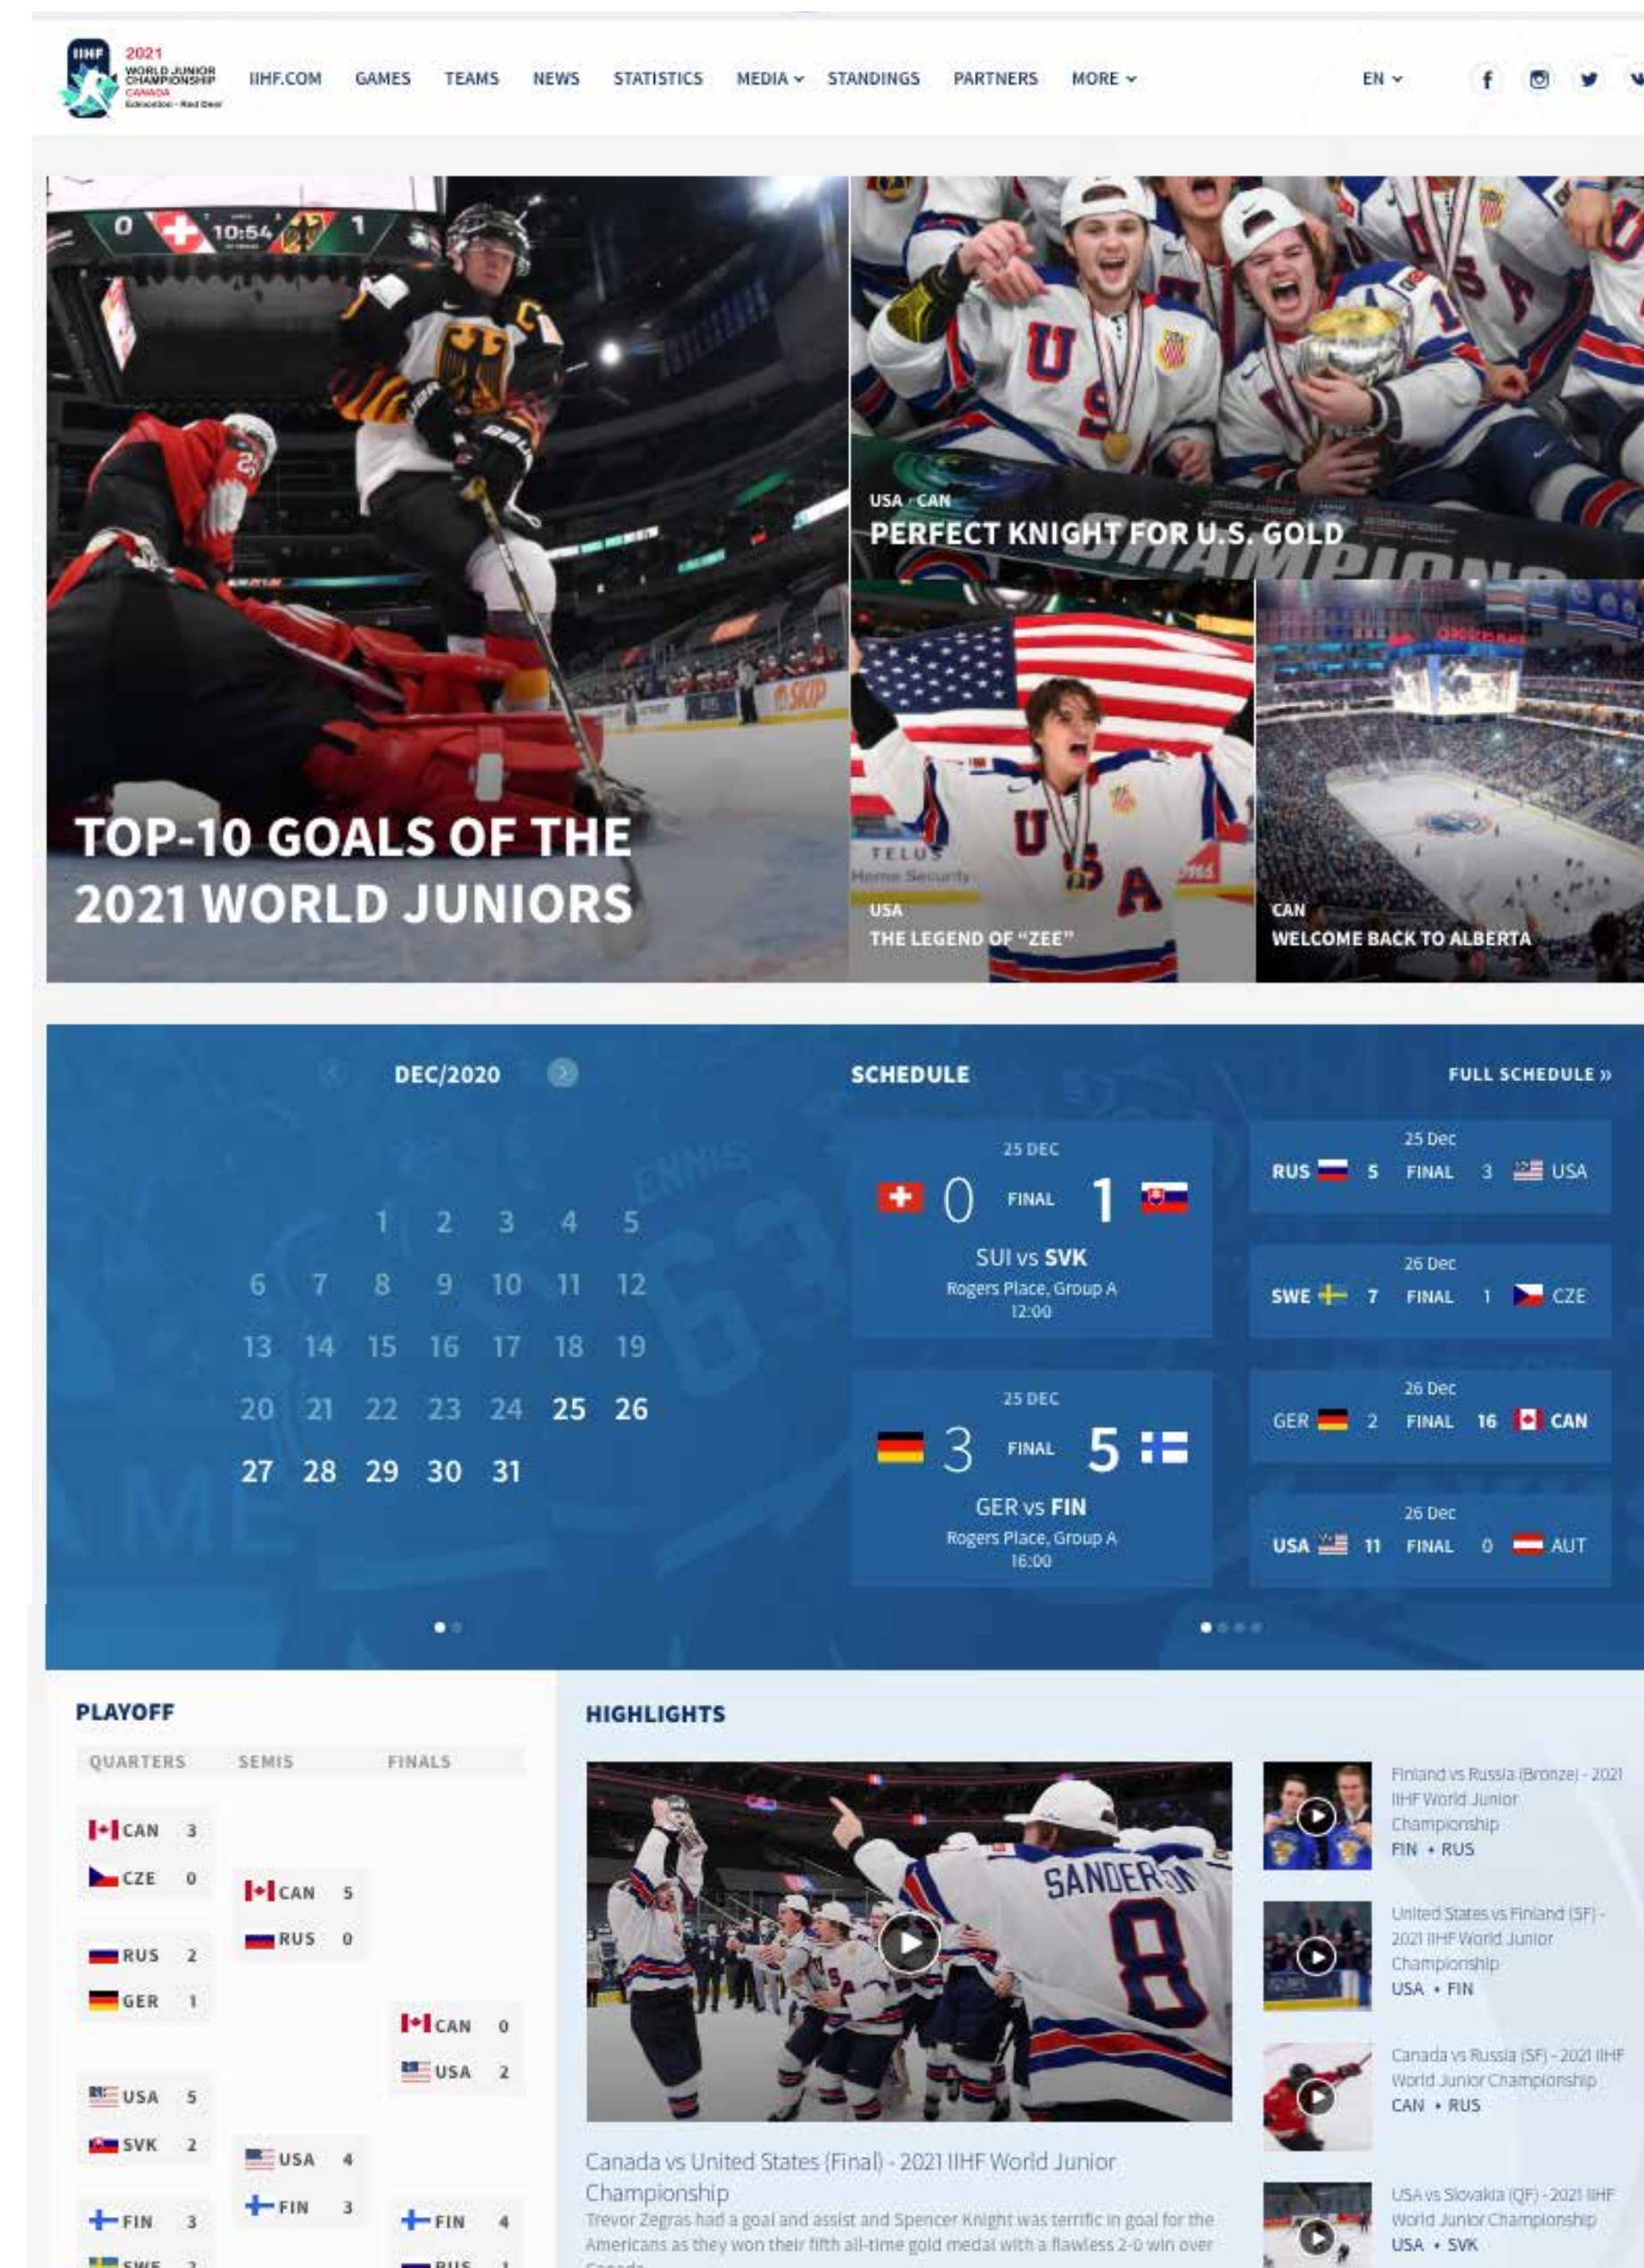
IIHF 2021 WORLD JUNIOR CHAMPIONSHIP CANADA Edmonton - Red Deer

IIHF.COM GAMES TEAMS NEWS STATISTICS MEDIA STANDINGS PARTNERS MORE

EN

0 10:54 1

TOP-10 GOALS OF THE 2021 WORLD JUNIORS

USA - CAN
PERFECT KNIGHT FOR U.S. GOLD

USA
THE LEGEND OF "ZEE"

CAN
WELCOME BACK TO ALBERTA

DEC/2020

| | | 1 | 2 | 3 | 4 | 5 |
|---|---|---|---|---|---|---|
| 6 | 7 | 8 | 9 | 10 | 11 | 12 |
| 13 | 14 | 15 | 16 | 17 | 18 | 19 |
| 20 | 21 | 22 | 23 | 24 | 25 | 26 |
| 27 | 28 | 29 | 30 | 31 | | |

SCHEDULE

FULL SCHEDULE »

25 DEC
0 FINAL 1
SUI vs SVK
Rogers Place, Group A
12:00

25 DEC
3 FINAL 5
GER vs FIN
Rogers Place, Group A
16:00

25 Dec
RUS 5 FINAL 3 USA

26 Dec
SWE 7 FINAL 1 CZE

26 Dec
GER 2 FINAL 16 CAN

26 Dec
USA 11 FINAL 0 AUT

PLAYOFF

QUARTERS SEMIS FINALS

CAN 3
CZE 0
RUS 2
GER 1
USA 5
SVK 2
FIN 3
SWE 2

CAN 5
RUS 0
USA 4
FIN 3

CAN 0
USA 2
FIN 4
RUS 1

HIGHLIGHTS

SANDERSON 8

Canada vs United States (Final) - 2021 IIHF World Junior Championship
Trevor Zegras had a goal and assist and Spencer Knight was terrific in goal for the Americans as they won their fifth all-time gold medal with a flawless 2-0 win over Canada.

Finland vs Russia (Bronze) - 2021 IIHF World Junior Championship
FIN • RUS

United States vs Finland (SF) - 2021 IIHF World Junior Championship
USA • FIN

Canada vs Russia (SF) - 2021 IIHF World Junior Championship
CAN • RUS

USA vs Slovakia (QF) - 2021 IIHF World Junior Championship
USA • SVK